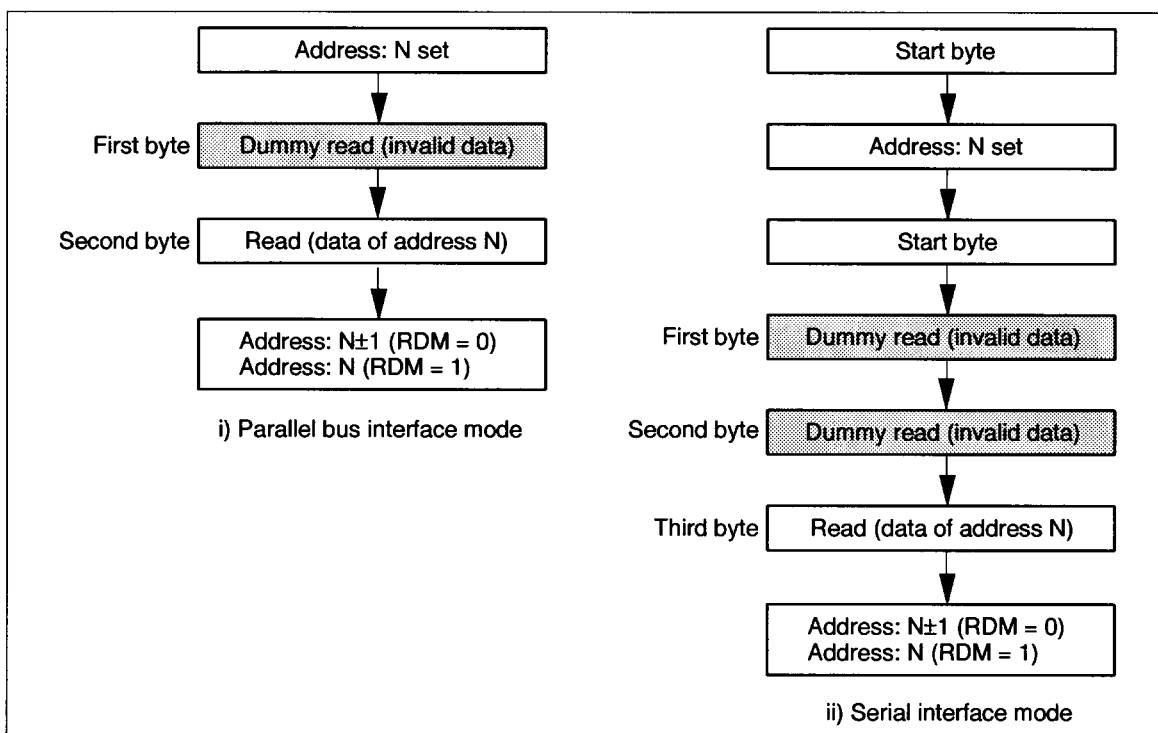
Address: N set

First byte Dummy read (invalid data)

Second byte Read (data of address N)

Address: N±1 (RDM = 0)
Address: N (RDM = 1)

i) Parallel bus interface mode

Start byte

Address: N set

Start byte

First byte Dummy read (invalid data)

Second byte Dummy read (invalid data)

Third byte Read (data of address N)

Address: N±1 (RDM = 0)
Address: N (RDM = 1)

ii) Serial interface mode